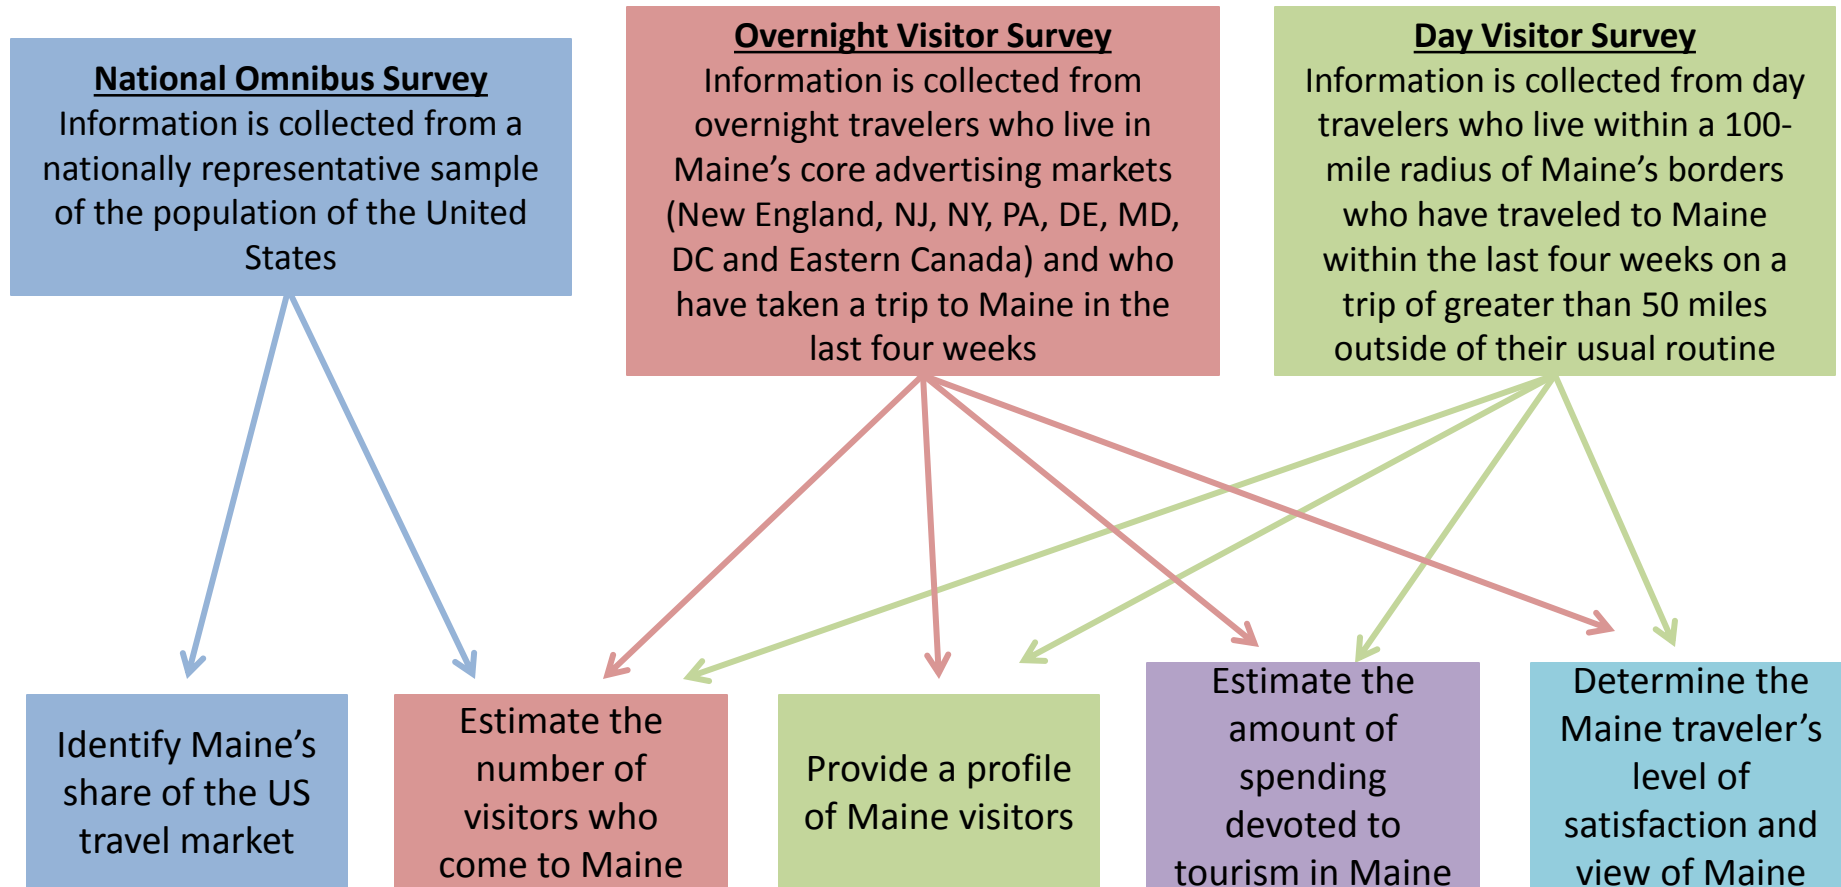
National Omnibus Survey
Information is collected from a nationally representative sample of the population of the United States

Overnight Visitor Survey
Information is collected from overnight travelers who live in Maine's core advertising markets (New England, NJ, NY, PA, DE, MD, DC and Eastern Canada) and who have taken a trip to Maine in the last four weeks

Day Visitor Survey
Information is collected from day travelers who live within a 100-mile radius of Maine's borders who have traveled to Maine within the last four weeks on a trip of greater than 50 miles outside of their usual routine

Identify Maine's share of the US travel market

Estimate the number of visitors who come to Maine

Provide a profile of Maine visitors

Estimate the amount of spending devoted to tourism in Maine

Determine the Maine traveler's level of satisfaction and view of Maine